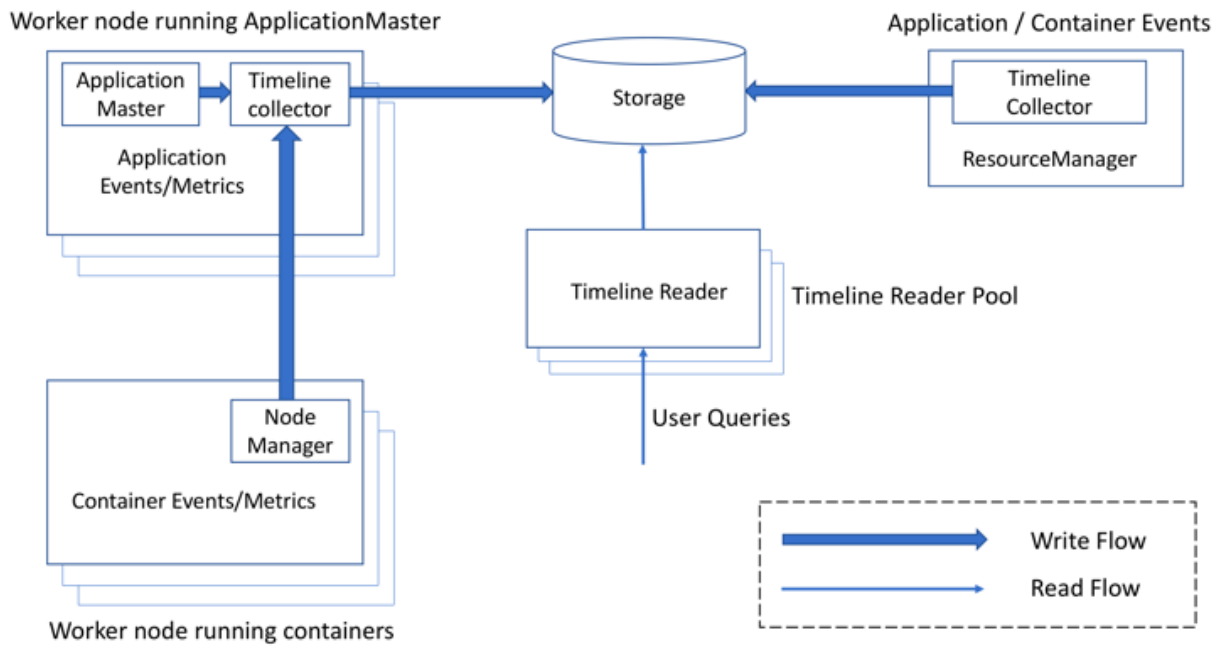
Worker node running ApplicationMaster

Application Master

Timeline collector

Application Events/Metrics

Storage

Application / Container Events

Timeline Collector

ResourceManager

Timeline Reader

Timeline Reader Pool

Node Manager

Container Events/Metrics

User Queries

Write Flow

Read Flow

Worker node running containers